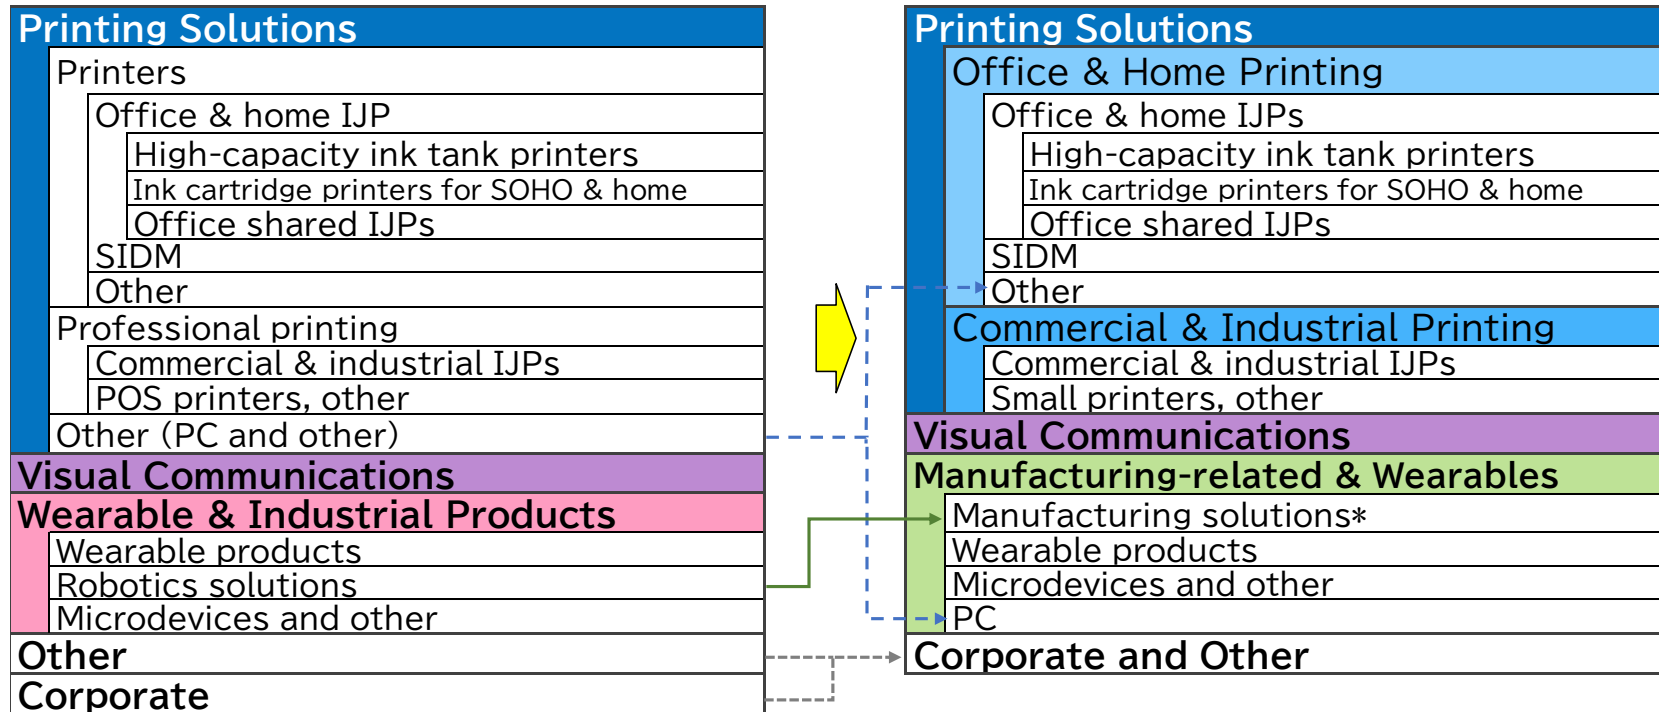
Printing Solutions
Printers
Office & home IJP
High-capacity ink tank printers
Ink cartridge printers for SOHO & home
Office shared IJPs
SIDM
Other
Professional printing
Commercial & industrial IJPs
POS printers, other
Other (PC and other)
Visual Communications
Wearable & Industrial Products
Wearable products
Robotics solutions
Microdevices and other
Other
Corporate

Printing Solutions
Office & Home Printing
Office & home IJPs
High-capacity ink tank printers
Ink cartridge printers for SOHO & home
Office shared IJPs
SIDM
Other
Commercial & Industrial Printing
Commercial & industrial IJPs
Small printers, other
Visual Communications
Manufacturing-related & Wearables
Manufacturing solutions*
Wearable products
Microdevices and other
PC
Corporate and Other